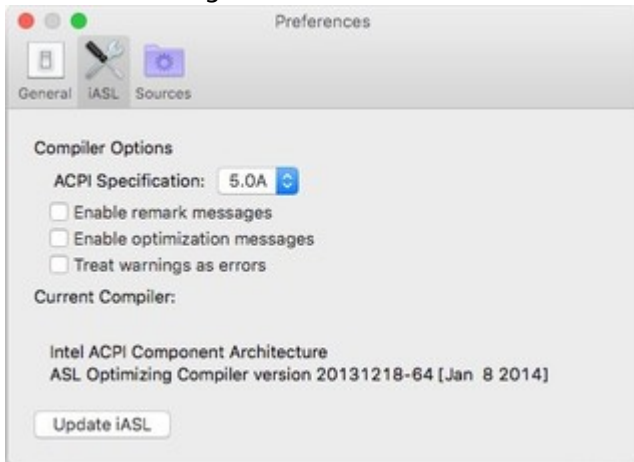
Preferences

General iASL Sources

Compiler Options

ACPI Specification: 5.0A

Enable remark messages

Enable optimization messages

Treat warnings as errors

Current Compiler:

Intel ACPI Component Architecture
ASL Optimizing Compiler version 20131218-64 [Jan 8 2014]

Update iASL